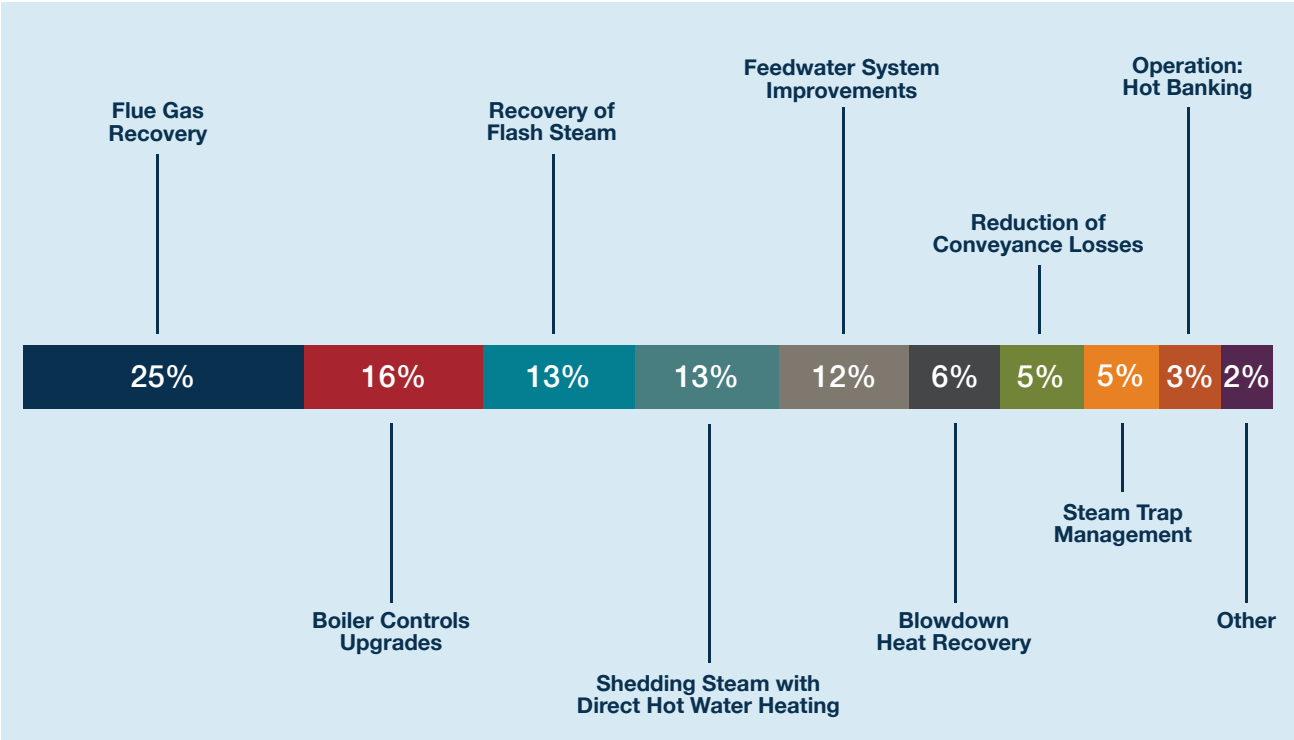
Flue Gas Recovery

Recovery of Flash Steam

Feedwater System Improvements

Operation: Hot Banking

Reduction of Conveyance Losses

25%

16%

13%

13%

12%

6%

5%

5%

3%

2%

Boiler Controls Upgrades

Shedding Steam with Direct Hot Water Heating

Blowdown Heat Recovery

Steam Trap Management

Other